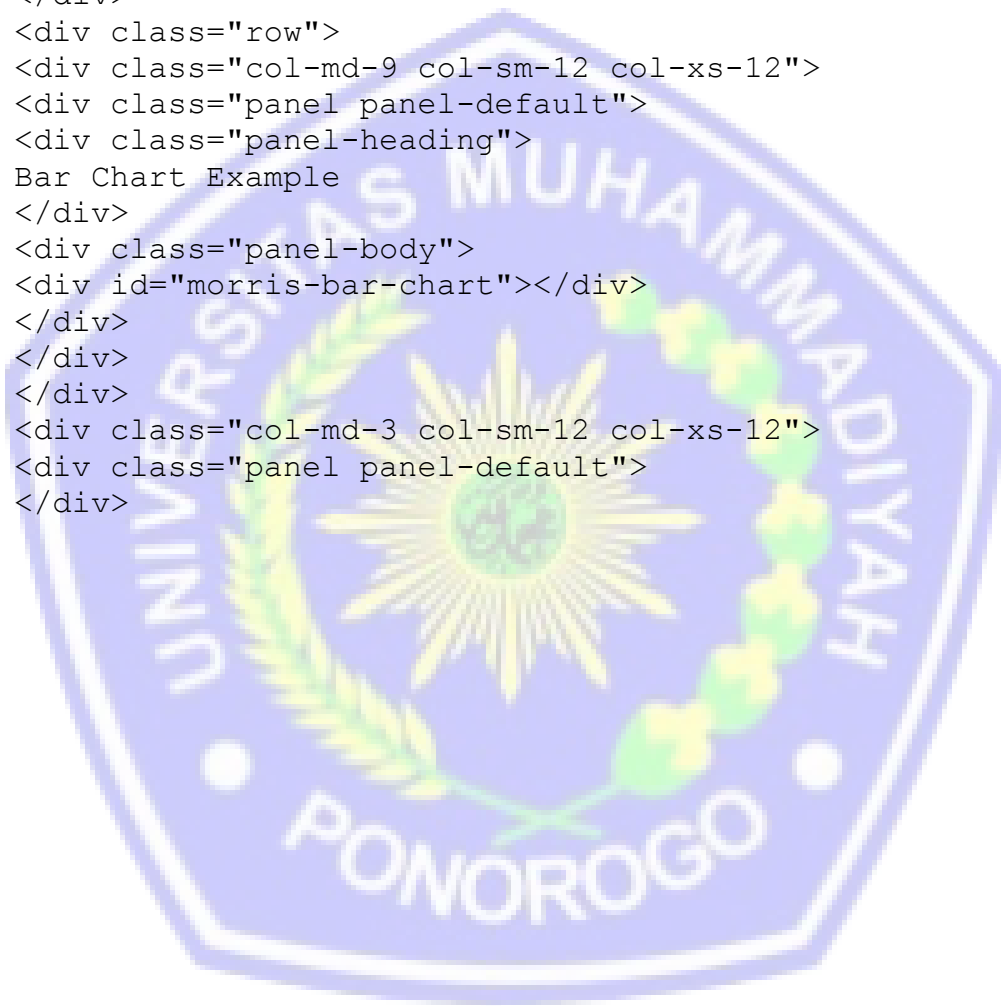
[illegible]
<div class="row">
<div class="col-md-9 col-sm-12 col-xs-12">
<div class="panel panel-default">
<div class="panel-heading">
Bar Chart Example
</div>
<div class="panel-body">
<div id="morris-bar-chart"></div>
</div>
</div>
</div>
<div class="col-md-3 col-sm-12 col-xs-12">
<div class="panel panel-default">
</div>

UNIVERSITAS MUHAMMADIYAH
PONOROGO